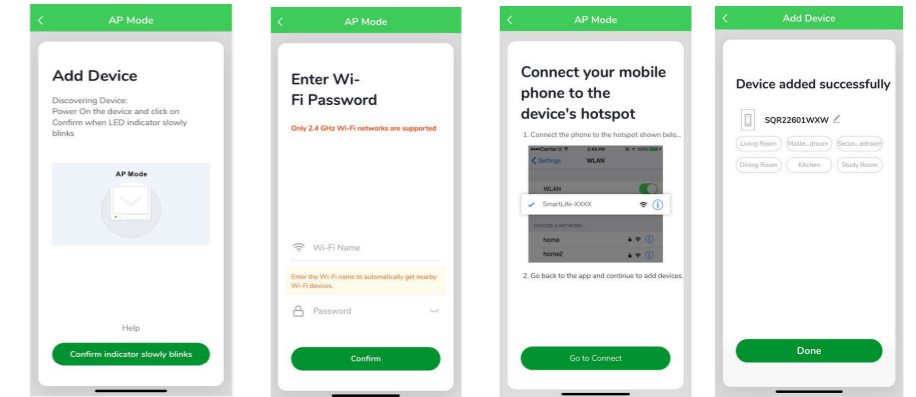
AP Mode

Add Device

Discovering Device:
Power On the device and click on Confirm when LED indicator slowly blinks

AP Mode

Help

Confirm indicator slowly blinks

AP Mode

Enter Wi-Fi Password

Only 2.4 GHz Wi-Fi networks are supported

Wi-Fi Name

Enter the Wi-Fi name to automatically get nearby Wi-Fi devices.

Password

Confirm

AP Mode

Connect your mobile phone to the device's hotspot

1. Connect the phone to the hotspot shown belo...

Carrier 2:49 PM 100%

Settings WLAN

WLAN

SmartLife-XXXX

CHOOSE A NETWORK...

home

home2

2. Go back to the app and continue to add devices.

Go to Connect

Add Device

Device added successfully

SQR22601WXW

Living Room
Maste...droom
Secon...edroom
Dining Room
Kitchen
Study Room

Done